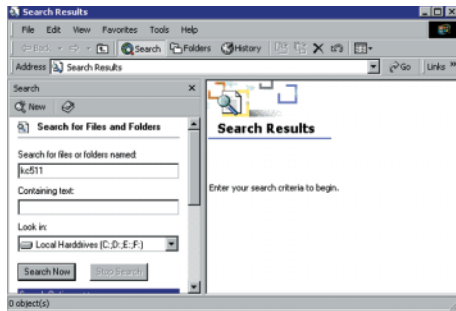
Search Results

File Edit View Favorites Tools Help

Back Search Folders History

Address Search Results Go Links

Search ×

New

Search for Files and Folders

Search for files or folders named:

kc511

Containing text:

Look in:

Local Harddrives (C:;D:;E:;F:)

Search Now Stop Search

Search Results

Enter your search criteria to begin.

0 object(s)